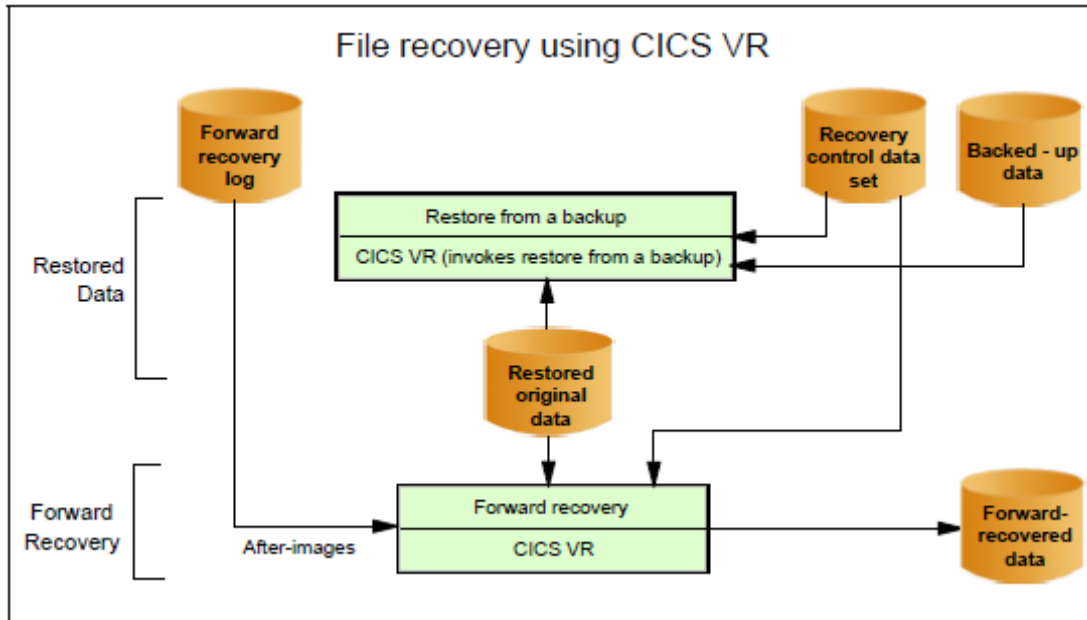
File recovery using CICS VR

Forward recovery log

Recovery control data set

Backed - up data

Restored Data

Restore from a backup

CICS VR (invokes restore from a backup)

Restored original data

Forward Recovery

Forward recovery

CICS VR

After-images

Forward-recovered data